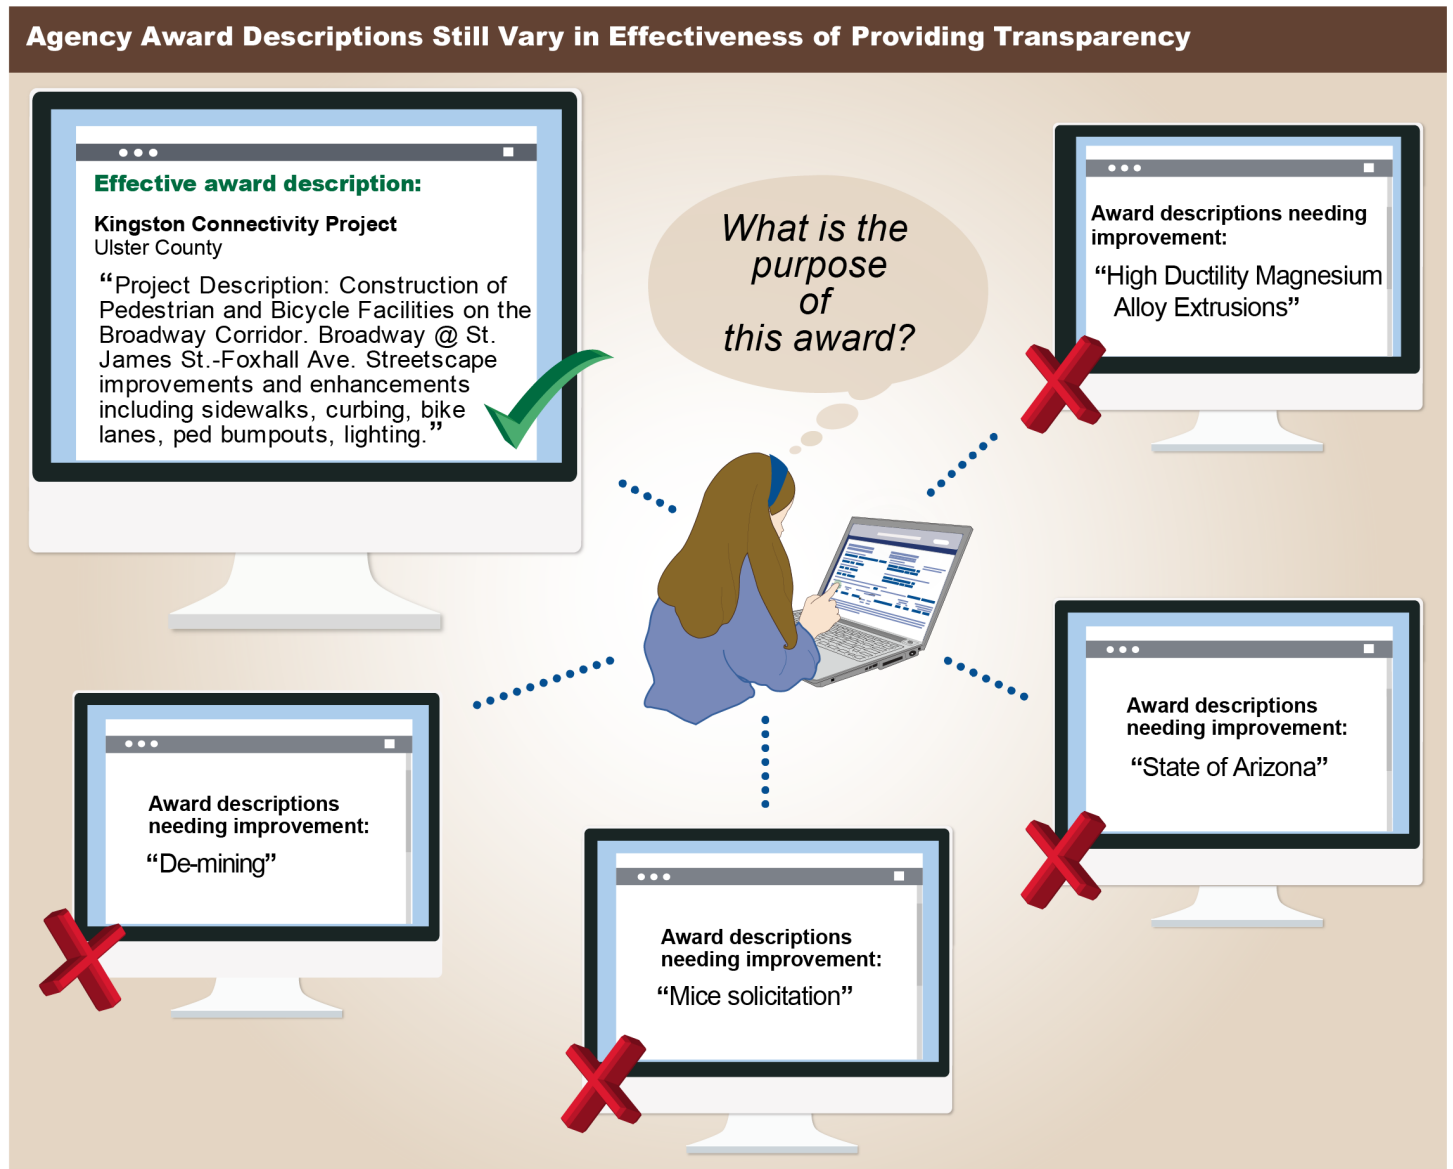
Agency Award Descriptions Still Vary in Effectiveness of Providing Transparency

Effective award description:

Kingston Connectivity Project
Ulster County

"Project Description: Construction of Pedestrian and Bicycle Facilities on the Broadway Corridor. Broadway @ St. James St.-Foxhall Ave. Streetscape improvements and enhancements including sidewalks, curbing, bike lanes, ped bumpouts, lighting."

What is the purpose of this award?

Award descriptions needing improvement:
"High Ductility Magnesium Alloy Extrusions"

Award descriptions needing improvement:
"State of Arizona"

Award descriptions needing improvement:
"De-mining"

Award descriptions needing improvement:
"Mice solicitation"